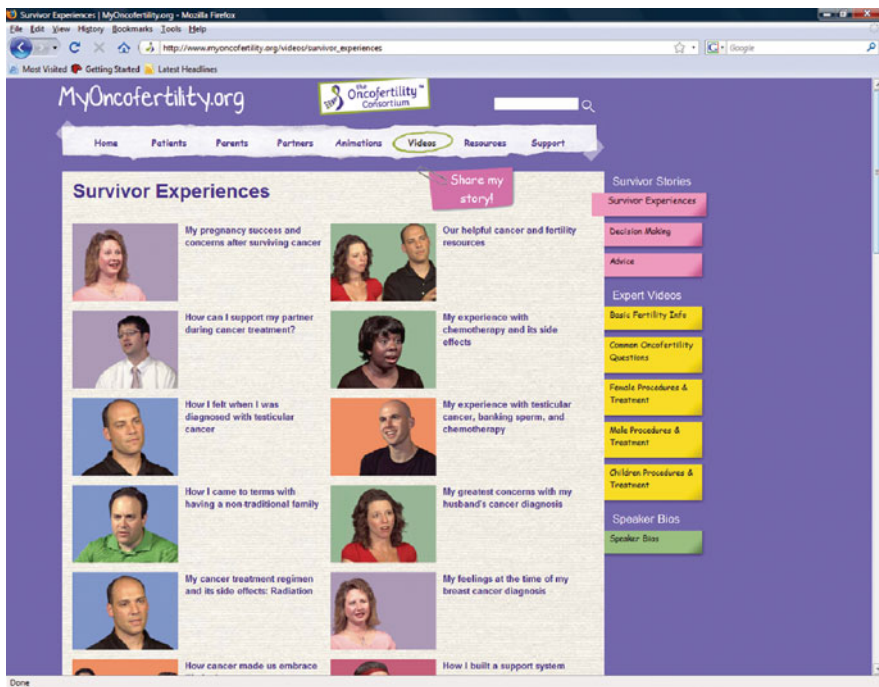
Survivor Experiences | MyOncofertility.org - Mozilla Firefox

File Edit View History Bookmarks Tools Help

http://www.myoncofertility.org/videos/survivor_experiences

Google

Most Visited Getting Started Latest Headlines

MyOncofertility.org

the Oncofertility Consortium

Home Patients Parents Partners Animations Videos Resources Support

Survivor Experiences

Share my story!

My pregnancy success and concerns after surviving cancer

Our helpful cancer and fertility resources

How can I support my partner during cancer treatment?

My experience with chemotherapy and its side effects

How I felt when I was diagnosed with testicular cancer

My experience with testicular cancer, banking sperm, and chemotherapy

How I came to terms with having a non-traditional family

My greatest concerns with my husband's cancer diagnosis

My cancer treatment regimen and its side effects: Radiation

My feelings at the time of my breast cancer diagnosis

How cancer made us embrace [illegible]

How I built a support system

Survivor Stories

Survivor Experiences

Decision Making

Advice

Expert Videos

Basic Fertility Info

Common Oncofertility Questions

Female Procedures & Treatment

Male Procedures & Treatment

Children Procedures & Treatment

Speaker Bios

Speaker Bios

Done